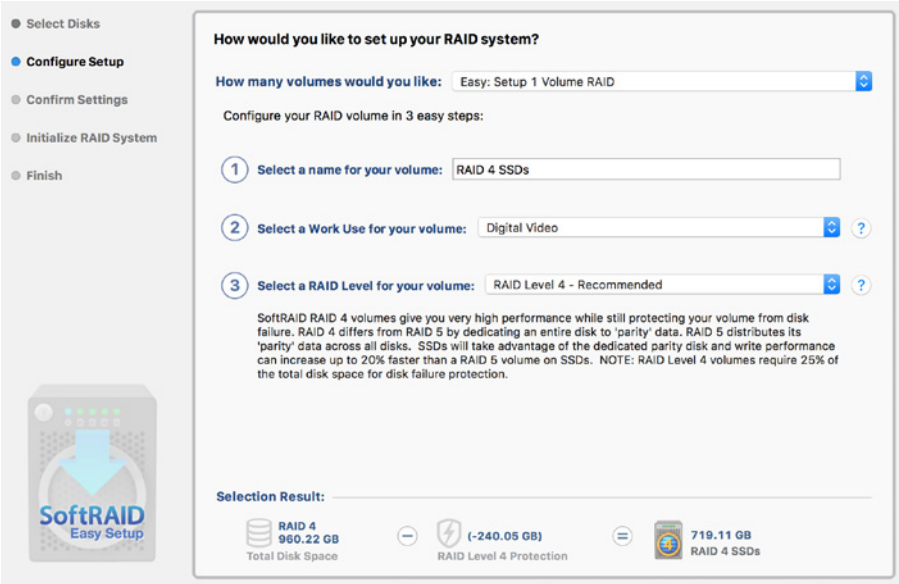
Select Disks
Configure Setup
Confirm Settings
Initialize RAID System
Finish

SoftRAID
Easy Setup

How would you like to set up your RAID system?

How many volumes would you like: Easy: Setup 1 Volume RAID

Configure your RAID volume in 3 easy steps:

1 Select a name for your volume: RAID 4 SSDs

2 Select a Work Use for your volume: Digital Video ?

3 Select a RAID Level for your volume: RAID Level 4 - Recommended ?

SoftRAID RAID 4 volumes give you very high performance while still protecting your volume from disk failure. RAID 4 differs from RAID 5 by dedicating an entire disk to 'parity' data. RAID 5 distributes its 'parity' data across all disks. SSDs will take advantage of the dedicated parity disk and write performance can increase up to 20% faster than a RAID 5 volume on SSDs. NOTE: RAID Level 4 volumes require 25% of the total disk space for disk failure protection.

Selection Result:

RAID 4
960.22 GB
Total Disk Space

(-240.05 GB)
RAID Level 4 Protection

719.11 GB
RAID 4 SSDs